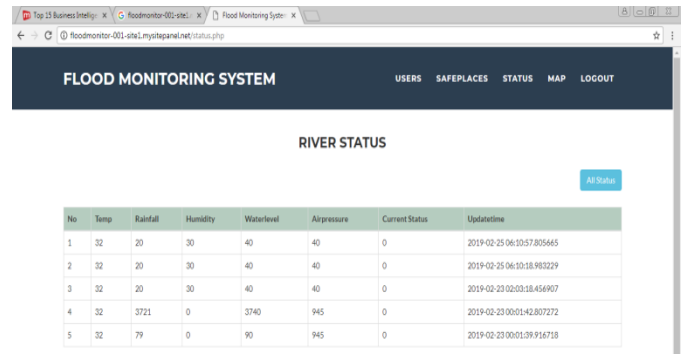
Top 15 Business Intellig ×
floodmonitor-001-site1 ×
Flood Monitoring Syste ×

floodmonitor-001-site1.mysitepanel.net/status.php

FLOOD MONITORING SYSTEM

USERS SAFEPLACES STATUS MAP LOGOUT

RIVER STATUS

All Status

| No | Temp | Rainfall | Humidity | Waterlevel | Airpressure | Current Status | Updatetime |
|---|---|---|---|---|---|---|---|
| 1 | 32 | 20 | 30 | 40 | 40 | 0 | 2019-02-25 06:10:57.805665 |
| 2 | 32 | 20 | 30 | 40 | 40 | 0 | 2019-02-25 06:10:18.983229 |
| 3 | 32 | 20 | 30 | 40 | 40 | 0 | 2019-02-23 02:03:18.456907 |
| 4 | 32 | 3721 | 0 | 3740 | 945 | 0 | 2019-02-23 00:01:42.807272 |
| 5 | 32 | 79 | 0 | 90 | 945 | 0 | 2019-02-23 00:01:39.916718 |